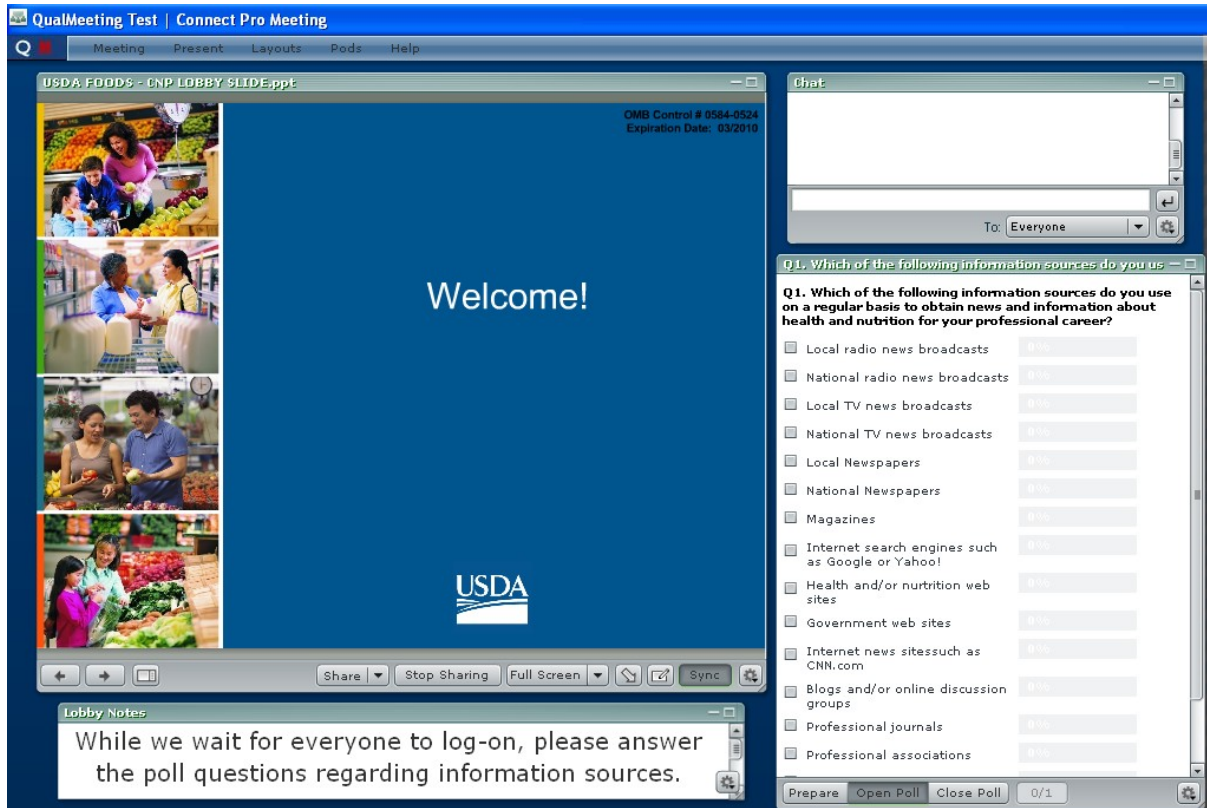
QualMeeting Test | Connect Pro Meeting

Meeting Present Layouts Pods Help

USDA FOODS - CNP LOBBY SLIDE.ppt

OMB Control # 0584-0524
Expiration Date: 03/2010

Welcome!

USDA

Share Stop Sharing Full Screen Sync

Chat

To: Everyone

Q1. Which of the following information sources do you us

Q1. Which of the following information sources do you use on a regular basis to obtain news and information about health and nutrition for your professional career?

Local radio news broadcasts 0%
National radio news broadcasts 0%
Local TV news broadcasts 0%
National TV news broadcasts 0%
Local Newspapers 0%
National Newspapers 0%
Magazines 0%
Internet search engines such as Google or Yahoo! 0%
Health and/or nurtrition web sites 0%
Government web sites 0%
Internet news sitessuch as CNN.com 0%
Blogs and/or online discussion groups 0%
Professional journals 0%
Professional associations 0%

Prepare Open Poll Close Poll 0/1

Lobby Notes

While we wait for everyone to log-on, please answer the poll questions regarding information sources.